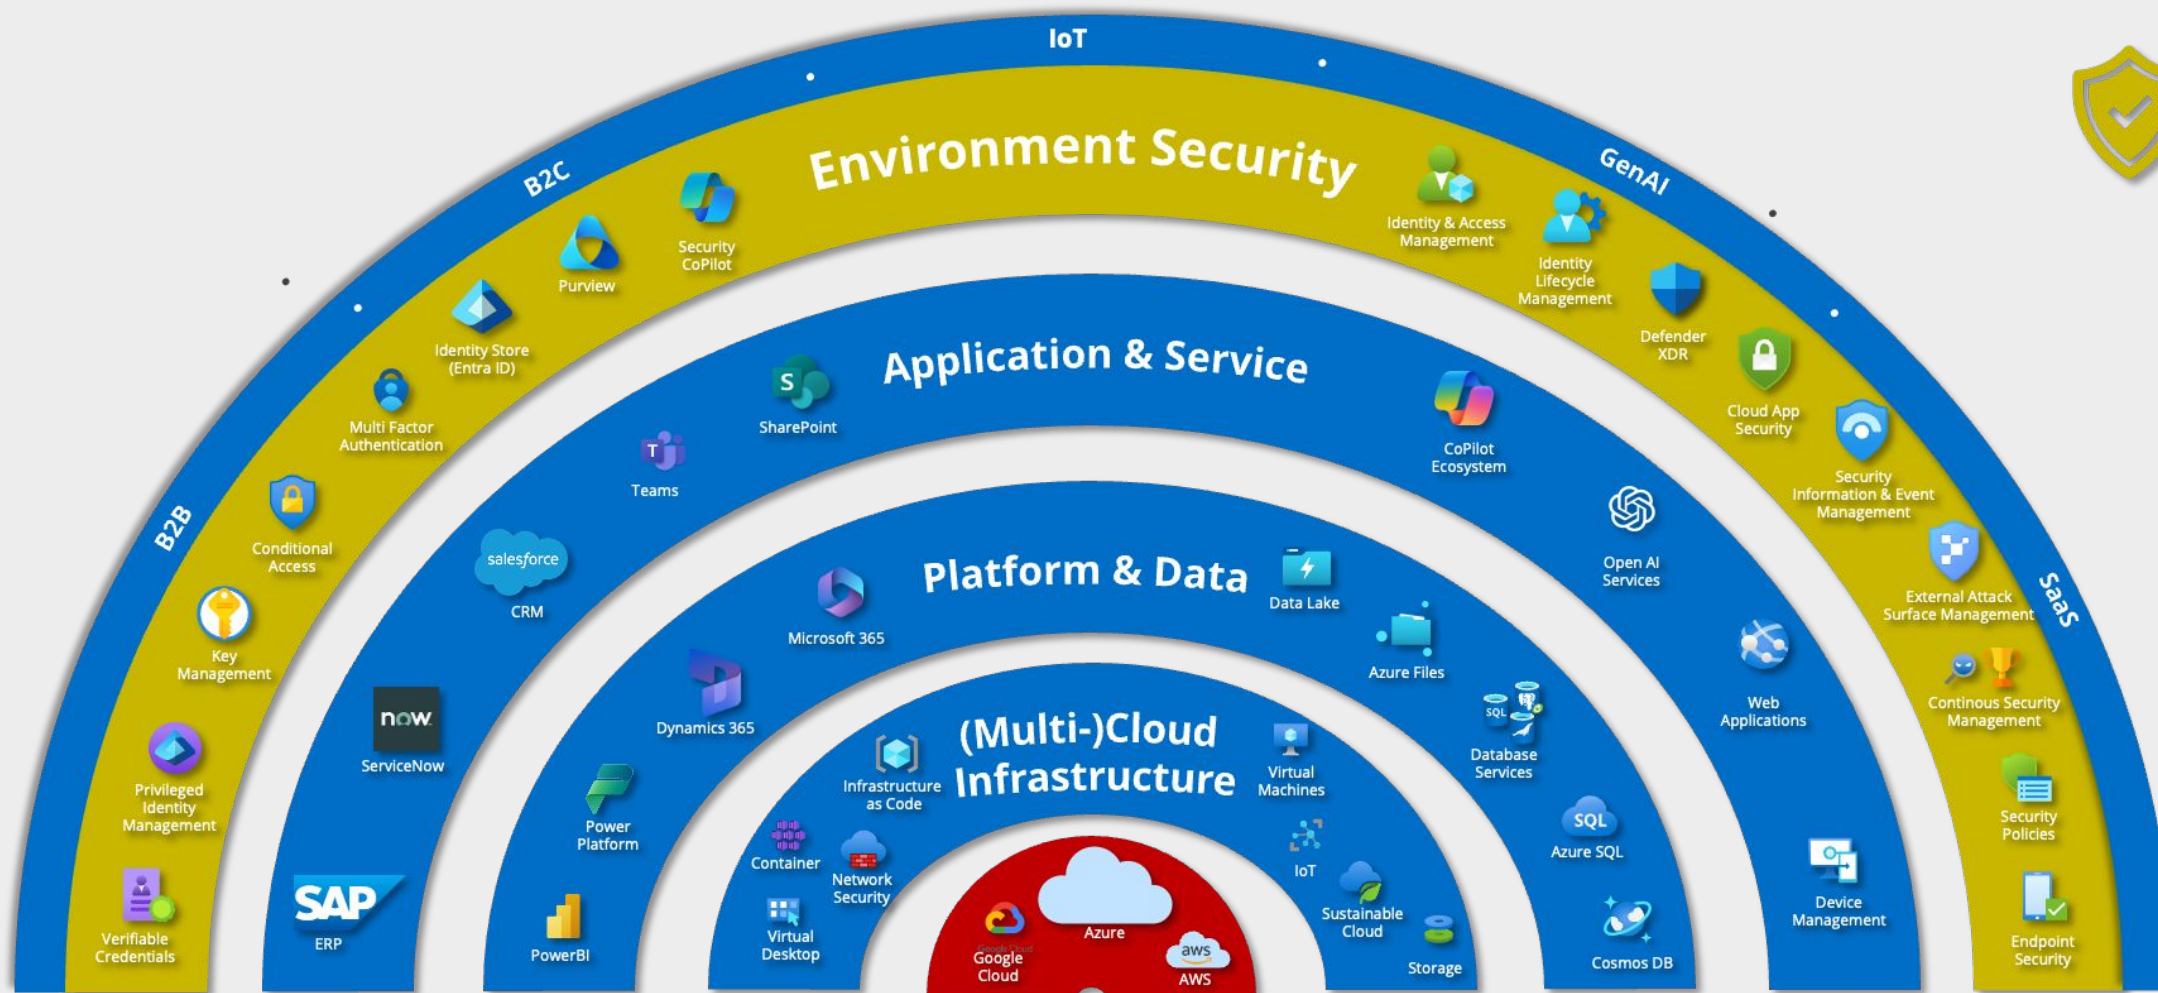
IoT

B2C

GenAI

B2B

SaaS

Environment Security

Security CoPilot

Purview

Identity Store (Entra ID)

Multi Factor Authentication

Conditional Access

Key Management

Privileged Identity Management

Verifiable Credentials

Identity & Access Management

Identity Lifecycle Management

Defender XDR

Cloud App Security

Security Information & Event Management

External Attack Surface Management

Continous Security Management

Security Policies

Endpoint Security

Application & Service

SharePoint

Teams

salesforce

CRM

now

ServiceNow

SAP

ERP

CoPilot Ecosystem

Open AI Services

Web Applications

Device Management

Platform & Data

Microsoft 365

Dynamics 365

Power Platform

PowerBI

Data Lake

Azure Files

SQL

Database Services

SQL

Azure SQL

Cosmos DB

(Multi-)Cloud Infrastructure

Infrastructure as Code

Container

Network Security

Virtual Desktop

Virtual Machines

IoT

Sustainable Cloud

Storage

Google Cloud

Google Cloud

Azure

aws

AWS